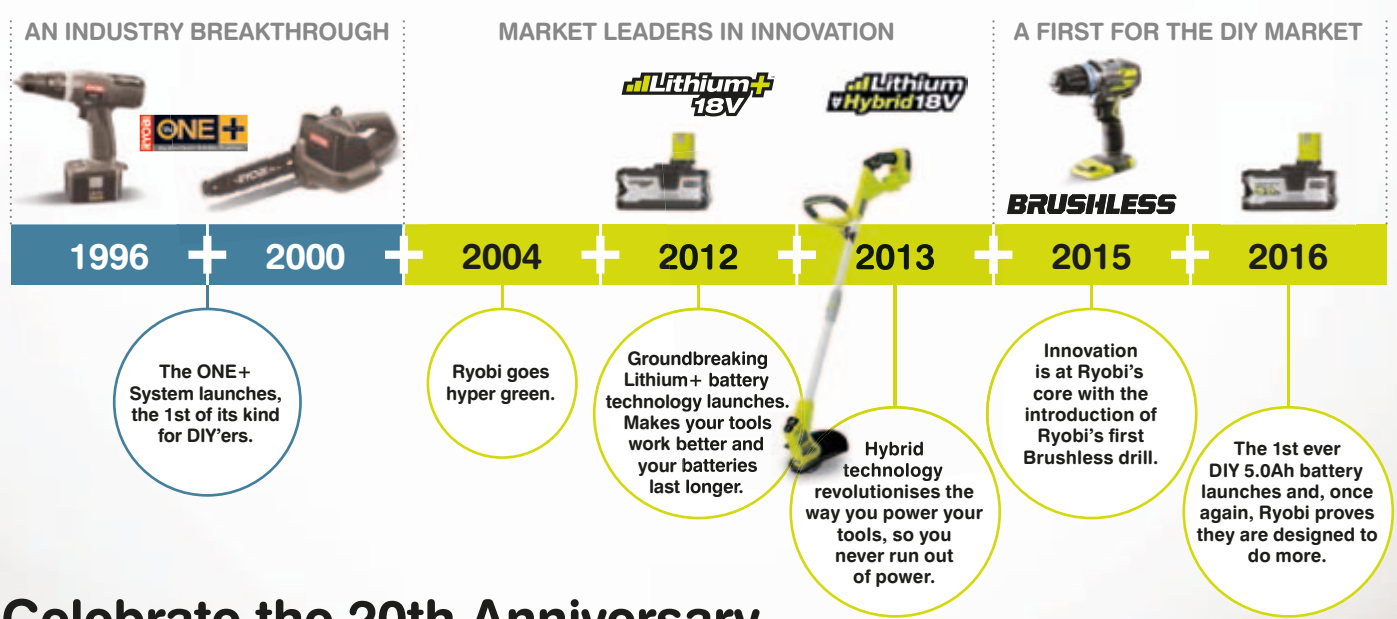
AN INDUSTRY BREAKTHROUGH

MARKET LEADERS IN INNOVATION

A FIRST FOR THE DIY MARKET

RYOBI ONE+

Lithium+ 18V

Lithium Hybrid 18V

BRUSHLESS

1996 + 2000 + 2004 + 2012 + 2013 + 2015 + 2016

The ONE+ System launches, the 1st of its kind for DIY'ers.

Ryobi goes hyper green.

Groundbreaking Lithium+ battery technology launches. Makes your tools work better and your batteries last longer.

Hybrid technology revolutionises the way you power your tools, so you never run out of power.

Innovation is at Ryobi's core with the introduction of Ryobi's first Brushless drill.

The 1st ever DIY 5.0Ah battery launches and, once again, Ryobi proves they are designed to do more.

Celebrate the 20th Anniversary